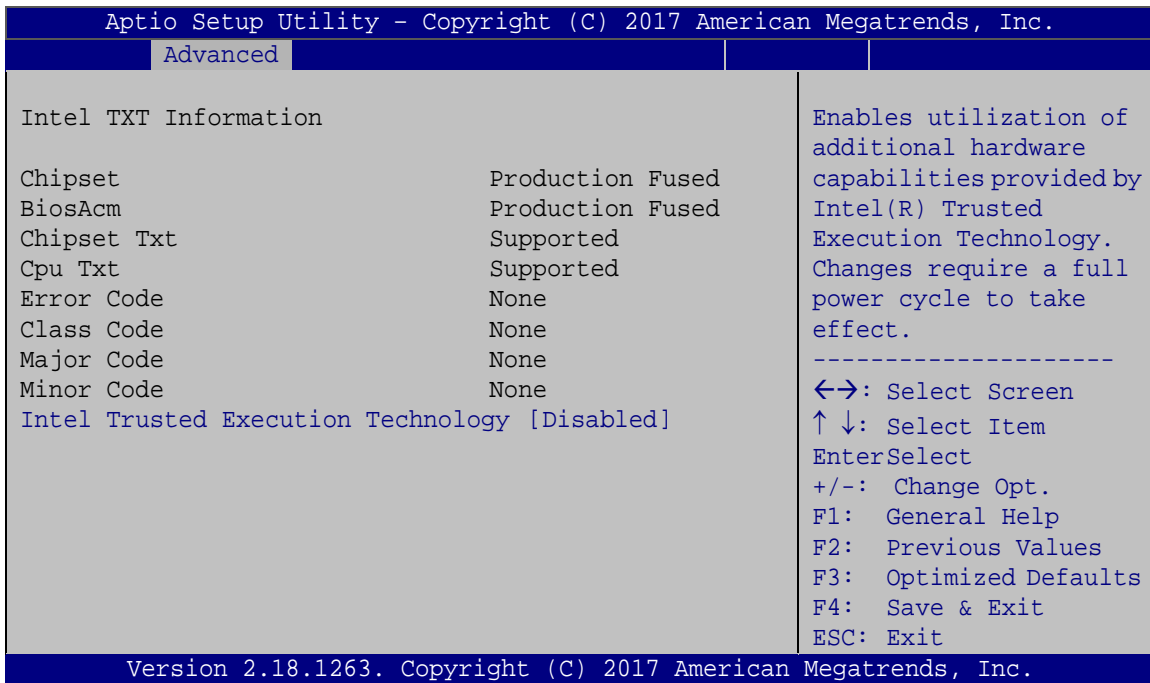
Aptio Setup Utility – Copyright (C) 2017 American Megatrends, Inc.

Advanced

Intel TXT Information

| | |
|---|---|
| Chipset | Production Fused |
| BiosAcm | Production Fused |
| Chipset Txt | Supported |
| Cpu Txt | Supported |
| Error Code | None |
| Class Code | None |
| Major Code | None |
| Minor Code | None |
| Intel Trusted Execution Technology | [Disabled] |

Enables utilization of additional hardware capabilities provided by Intel(R) Trusted Execution Technology. Changes require a full power cycle to take effect.

---------------------

←→: Select Screen
↑ ↓: Select Item
EnterSelect
+/-: Change Opt.
F1: General Help
F2: Previous Values
F3: Optimized Defaults
F4: Save & Exit
ESC: Exit

Version 2.18.1263. Copyright (C) 2017 American Megatrends, Inc.